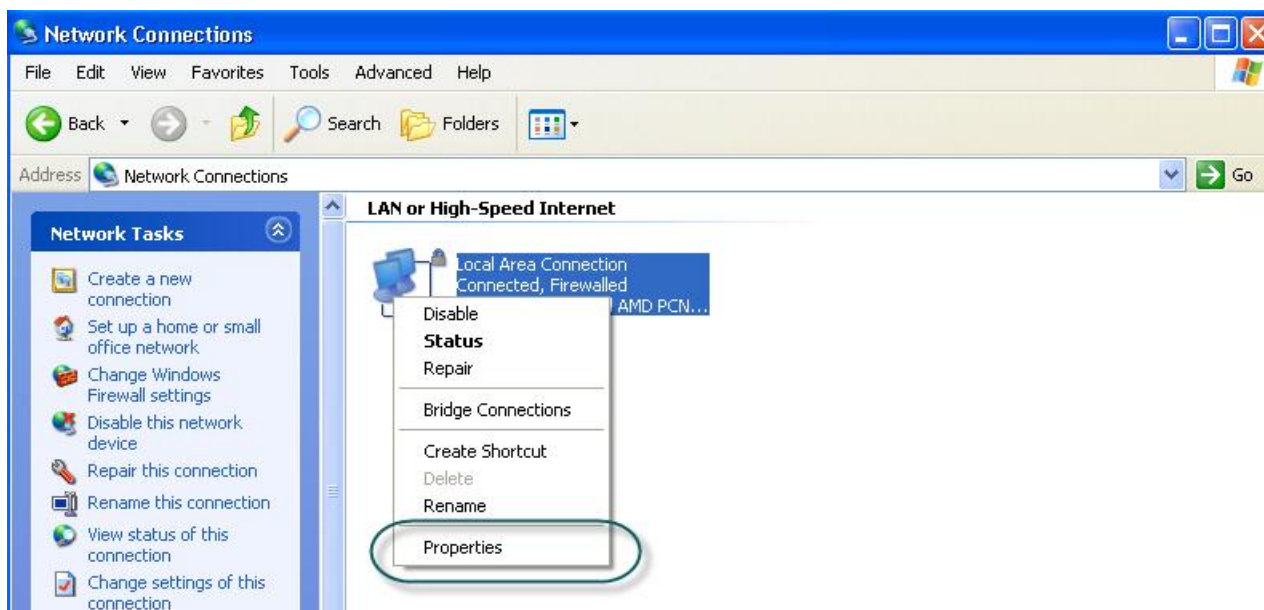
Network Connections

File Edit View Favorites Tools Advanced Help

Back Search Folders

Address Network Connections Go

Network Tasks

Create a new connection

Set up a home or small office network

Change Windows Firewall settings

Disable this network device

Repair this connection

Rename this connection

View status of this connection

Change settings of this connection

LAN or High-Speed Internet

Local Area Connection
Connected, Firewalled
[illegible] AMD PCN...

Disable
Status
Repair
Bridge Connections
Create Shortcut
Delete
Rename
Properties